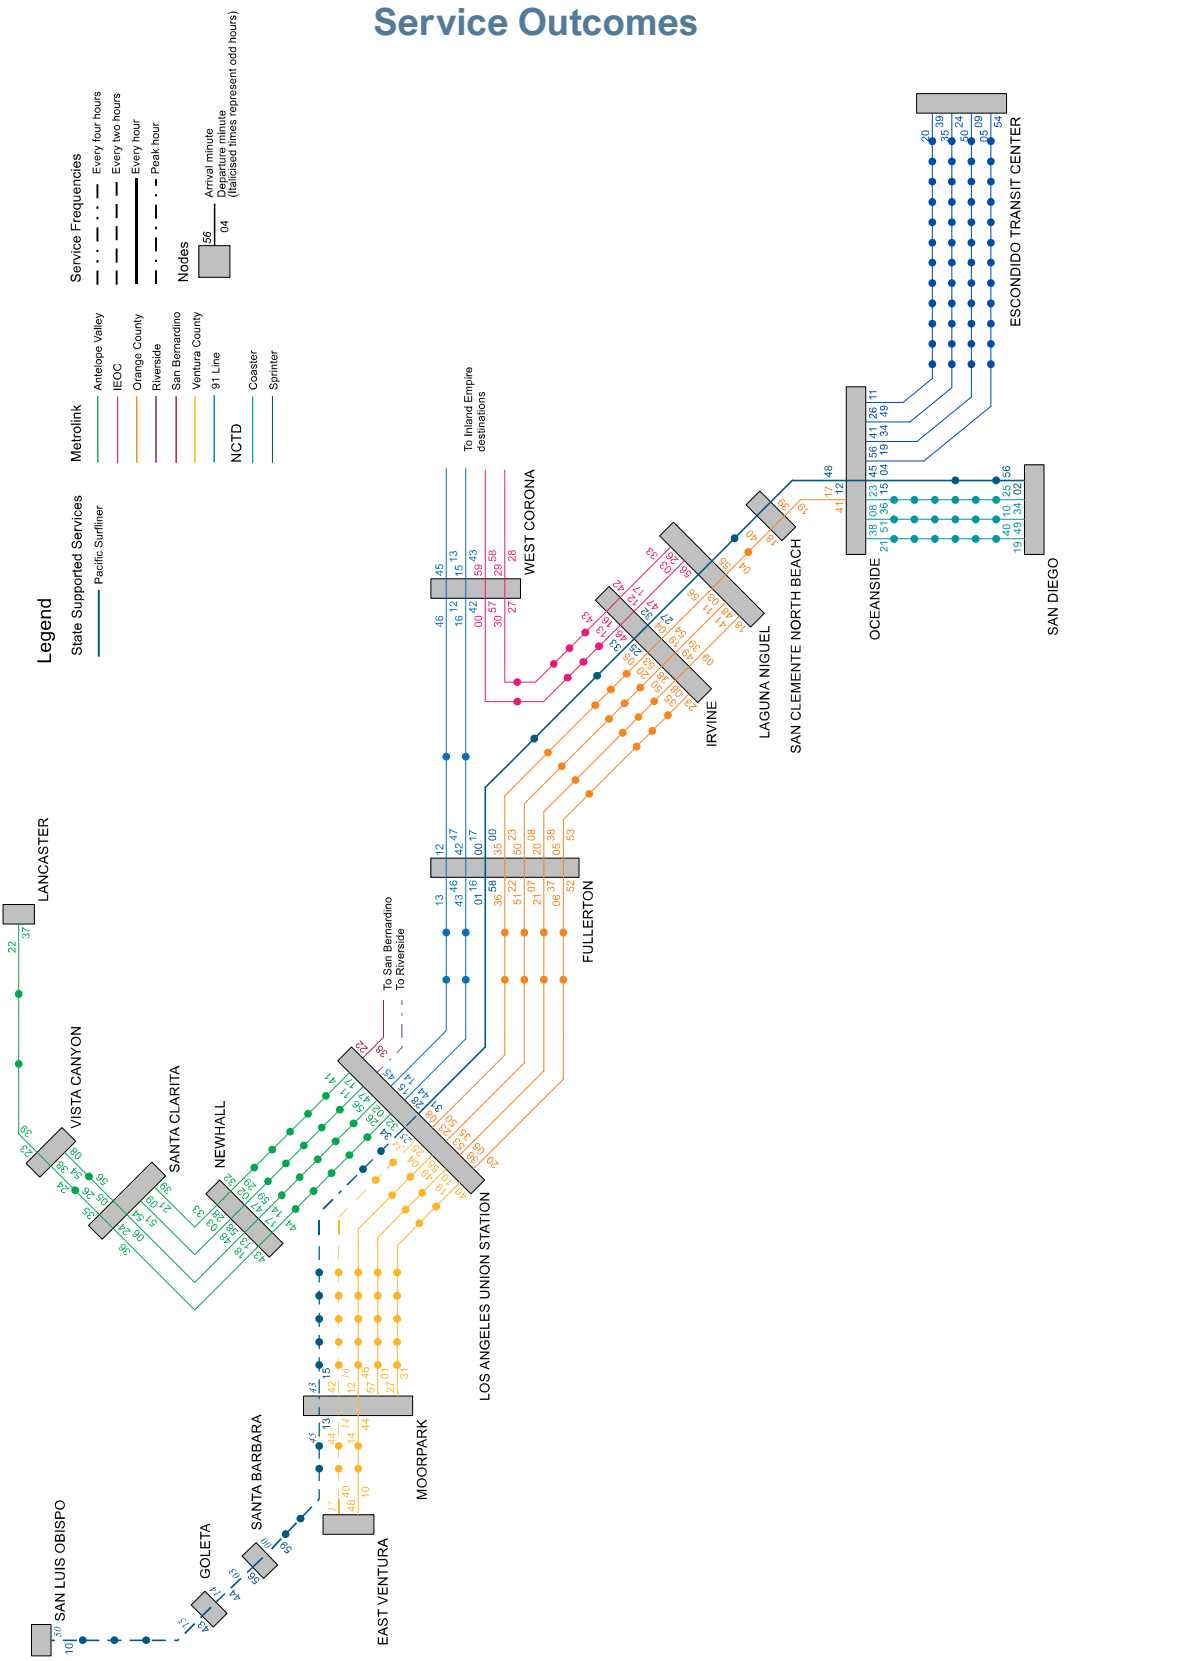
Service Outcomes

Legend

State Supported Services
Pacific Surfliner

Metrolink
Antelope Valley
IEOC
Orange County
Riverside
San Bernardino
Ventura County
91 Line

NCTD
Coaster
Sprinter

Service Frequencies
Every four hours
Every two hours
Every hour
Peak hour

Nodes
56
04
Arrival minute
Departure minute
(Italicised times represent odd hours)

LANCASTER
VISTA CANYON
SANTA CLARITA
NEWHALL
LOS ANGELES UNION STATION
FULLERTON
WEST CORONA
To Inland Empire destinations
To San Bernardino
To Riverside
IRVINE
LAGUNA NIGUEL
SAN CLEMENTE NORTH BEACH
OCEANSIDE
SAN DIEGO
ESCONDIDO TRANSIT CENTER
MOORPARK
EAST VENTURA
SANTA BARBARA
GOLETA
SAN LUIS OBISPO